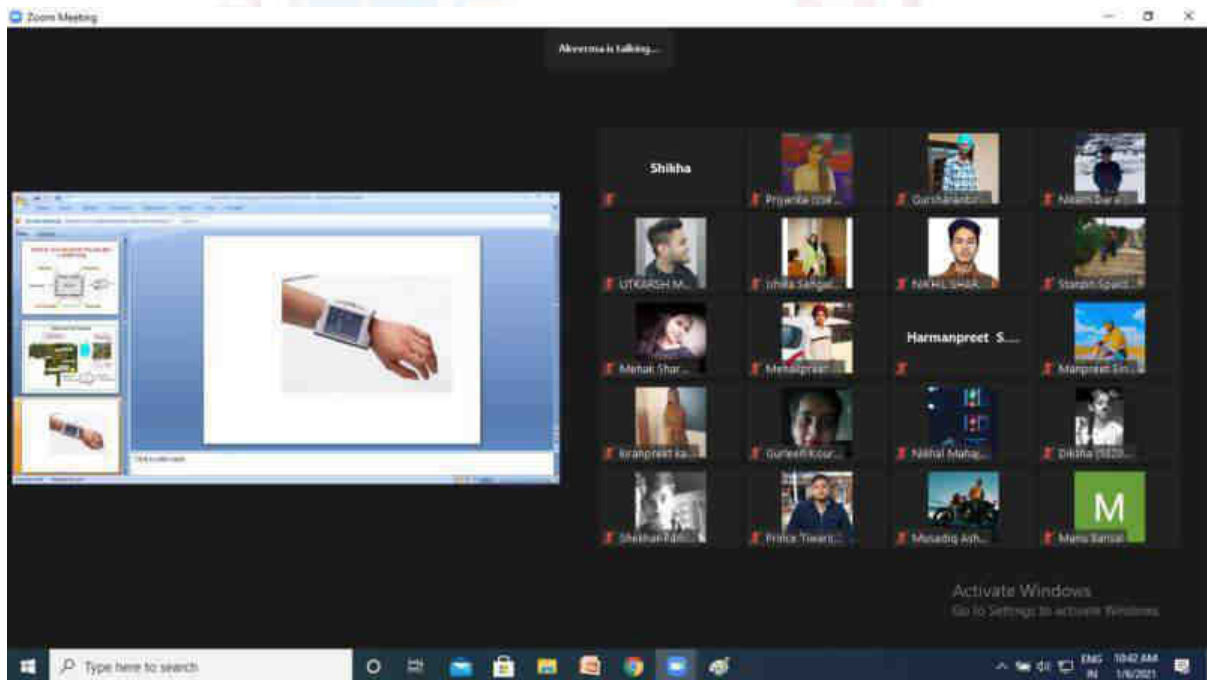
Zoom Meeting

Akveena is talking...

Shikha

Priyanka (23...

Gursharanbir...

Naam Dara...

UTKARSH M...

Ishita Sehgal...

NIKHIL SHAR...

Stanzin Spald...

Mehak Shar...

Mehakpreet...

Harmanpreet S....

Manpreet Sin...

Kiranpreet ka...

Gurleen Kour...

Nikhil Mahaj...

Diksha (1820...

Shekhar Pan...

Prince Tiwari...

Musadiq Ash...

M

Manu Bansal

Click to add notes

Activate Windows

Go to Settings to activate Windows.

Type here to search

ENG IN

10:42 AM

1/6/2021